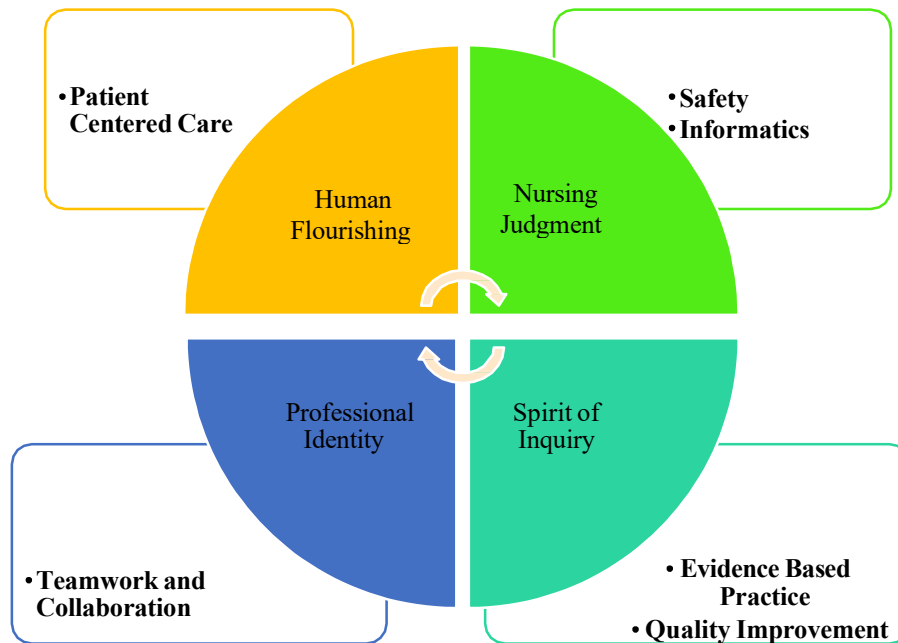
• Patient Centered Care

• Safety
• Informatics

Human Flourishing

Nursing Judgment

Professional Identity

Spirit of Inquiry

• Teamwork and Collaboration

• Evidence Based Practice
• Quality Improvement